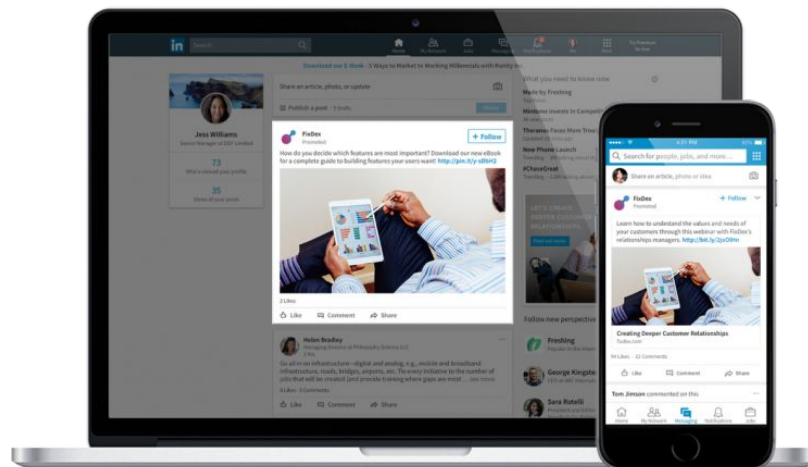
in Search

Download our E-Book: 5 Ways to Market to Working Millennials via Ramty

Jess Williams
Senior Manager of DGF Limited

73
Who's viewed your profile

35
Views of your posts

Share an article, photo, or update

Publish a post

FixDex
Promoted
+ Follow

How do you decide which features are most important? Download our new eBook for a complete guide to building features your users want! http://pin.it/y-s8thl2

2 Likes

Like Comment Share

Helen Bradley
Managing Director at Philosophy Science Ltd

Go all in on infrastructure—digital and analog, e.g., mobile and broadband infrastructure, roads, bridges, airports, etc. I'm trying to increase the number of jobs that will be created (and provide training where gaps are most ... see more

Like Comment Share

What you need to know now

Made by Freshing

Theranos Faces More Trou

New Phone Launch

#ChaseGreat

Follow new perspective

Freshing

George Kingston

Sara Rotelli

Search for people, jobs, and more...

Share an article, photo or idea

FixDex
Promoted
+ Follow

Learn how to understand the values and needs of your customers through this webinar with FixDex's relationships managers. http://bit.ly/2eO8Hn

Creating Deeper Customer Relationships
fixdex.com

94 Likes 22 Comments

Like Comment Share

Tom Jimson commented on this

Home My Network Messaging Notifications Jobs